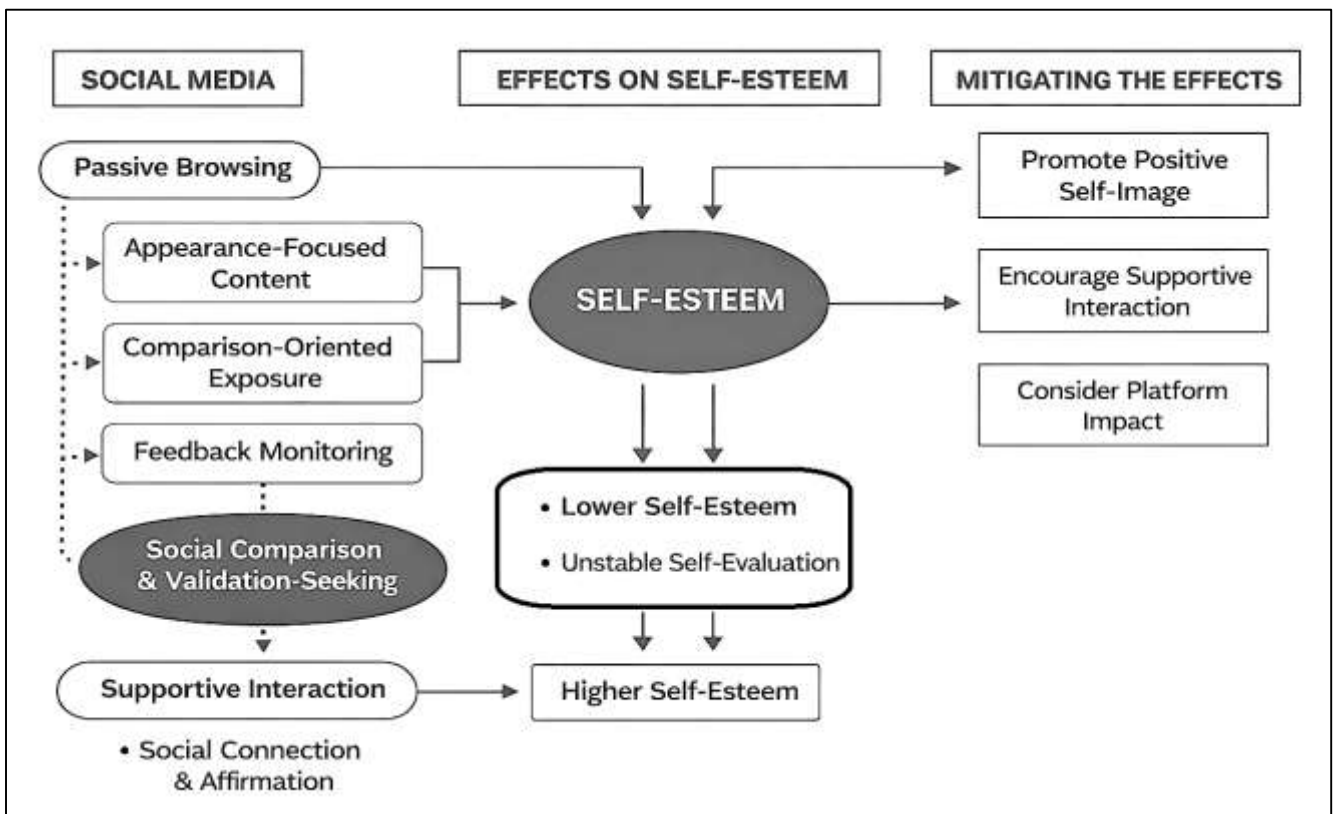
SOCIAL MEDIA

EFFECTS ON SELF-ESTEEM

MITIGATING THE EFFECTS

Passive Browsing

Promote Positive Self-Image

Appearance-Focused Content

SELF-ESTEEM

Encourage Supportive Interaction

Comparison-Oriented Exposure

Consider Platform Impact

Feedback Monitoring

• Lower Self-Esteem
• Unstable Self-Evaluation

Social Comparison & Validation-Seeking

Supportive Interaction

Higher Self-Esteem

• Social Connection & Affirmation